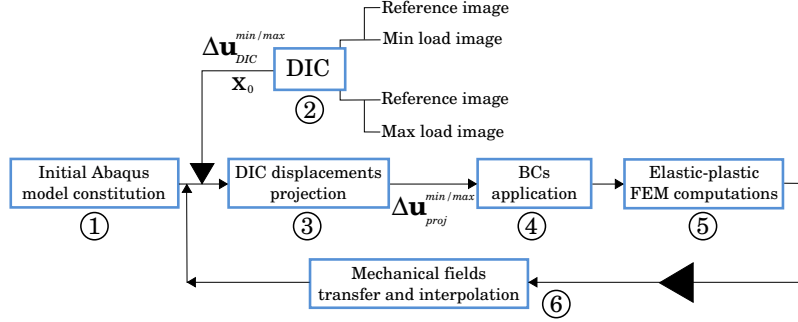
Reference image
Min load image
$\Delta\mathbf{u}_{DIC}^{min/max}$
$\mathbf{x}_0$
DIC
②
Reference image
Max load image

Initial Abaqus model constitution
①

DIC displacements projection
③

$\Delta\mathbf{u}_{proj}^{min/max}$

BCs application
④

Elastic-plastic FEM computations
⑤

Mechanical fields transfer and interpolation
⑥